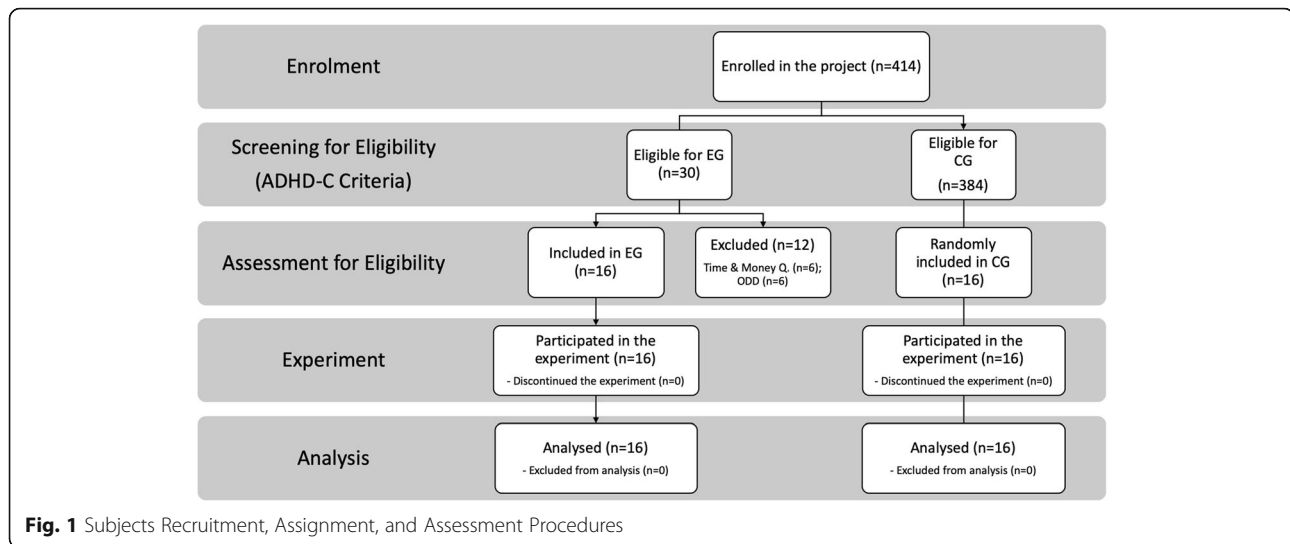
Enrolment

Enrolled in the project (n=414)

Screening for Eligibility (ADHD-C Criteria)

Eligible for EG (n=30)

Eligible for CG (384)

Assessment for Eligibility

Included in EG (n=16)

Excluded (n=12)
Time & Money Q. (n=6); ODD (n=6)

Randomly included in CG (n=16)

Experiment

Participated in the experiment (n=16)
- Discontinued the experiment (n=0)

Participated in the experiment (n=16)
- Discontinued the experiment (n=0)

Analysis

Analysed (n=16)
- Excluded from analysis (n=0)

Analysed (n=16)
- Excluded from analysis (n=0)

**Fig. 1** Subjects Recruitment, Assignment, and Assessment Procedures